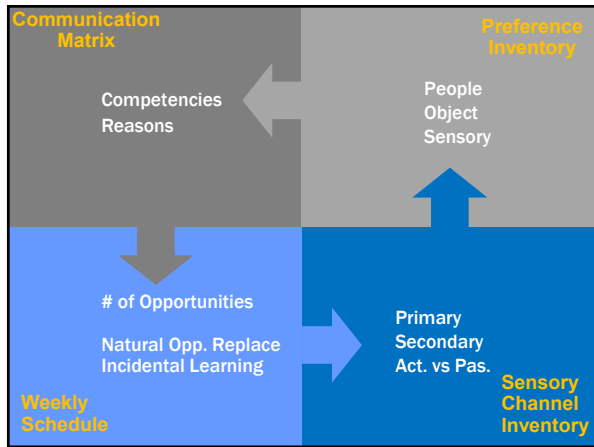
Communication Matrix

Competencies
Reasons

Preference Inventory

People
Object
Sensory

# of Opportunities

Natural Opp. Replace Incidental Learning

Weekly Schedule

Primary
Secondary
Act. vs Pas.

Sensory Channel Inventory